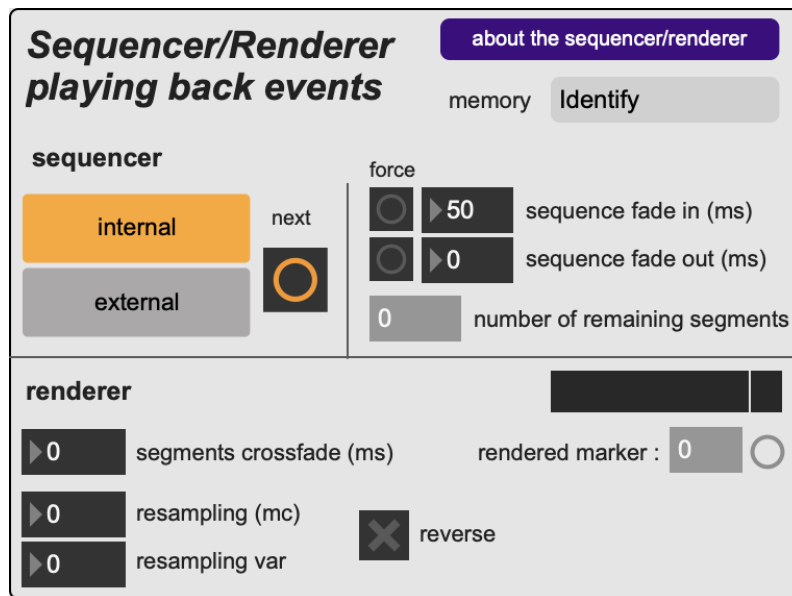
Sequencer/Renderer playing back events

about the sequencer/renderer

memory Identify

sequencer

internal

external

next

force

50 sequence fade in (ms)

0 sequence fade out (ms)

0 number of remaining segments

renderer

0 segments crossfade (ms)

rendered marker : 0

0 resampling (mc)

0 resampling var

reverse